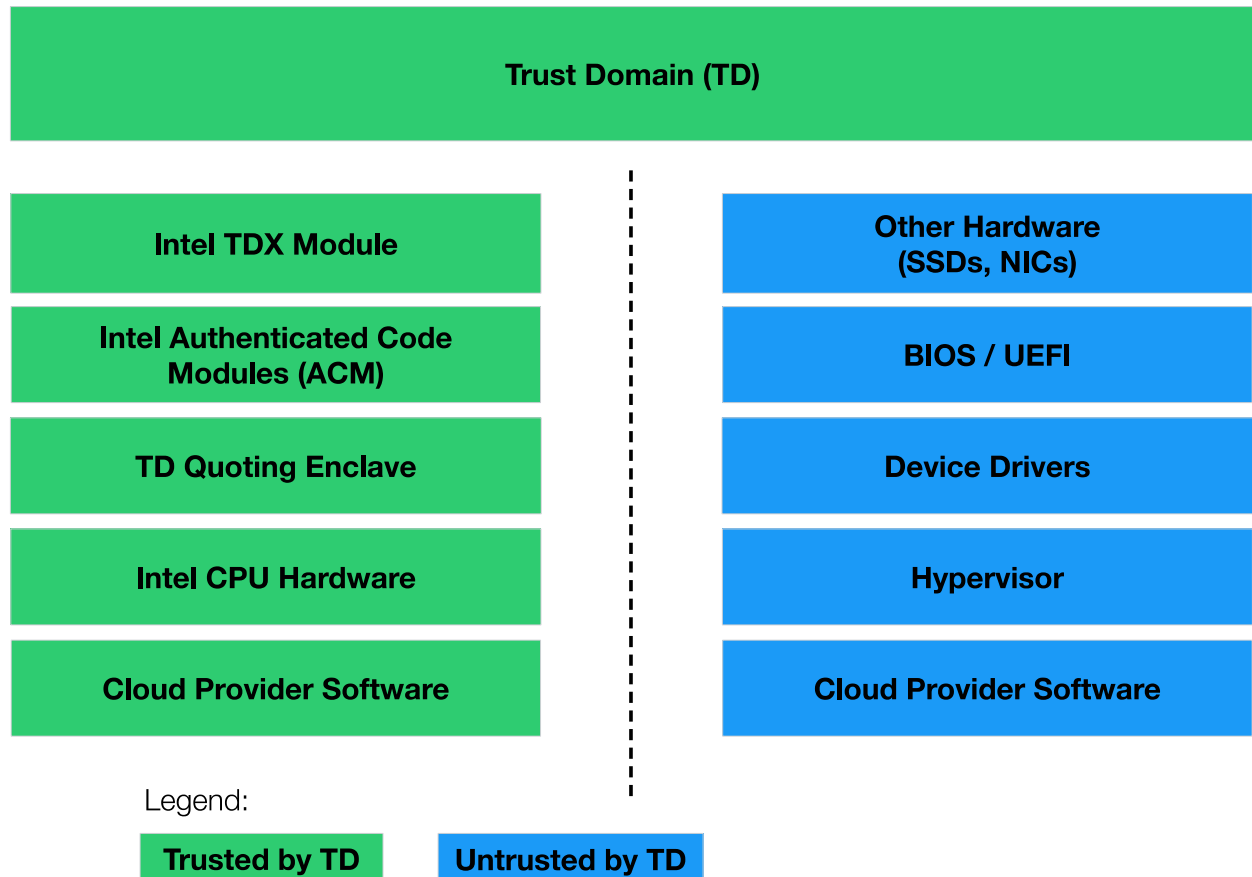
Trust Domain (TD)

Intel TDX Module

Intel Authenticated Code Modules (ACM)

TD Quoting Enclave

Intel CPU Hardware

Cloud Provider Software

Other Hardware (SSDs, NICs)

BIOS / UEFI

Device Drivers

Hypervisor

Cloud Provider Software

Legend:

Trusted by TD

Untrusted by TD